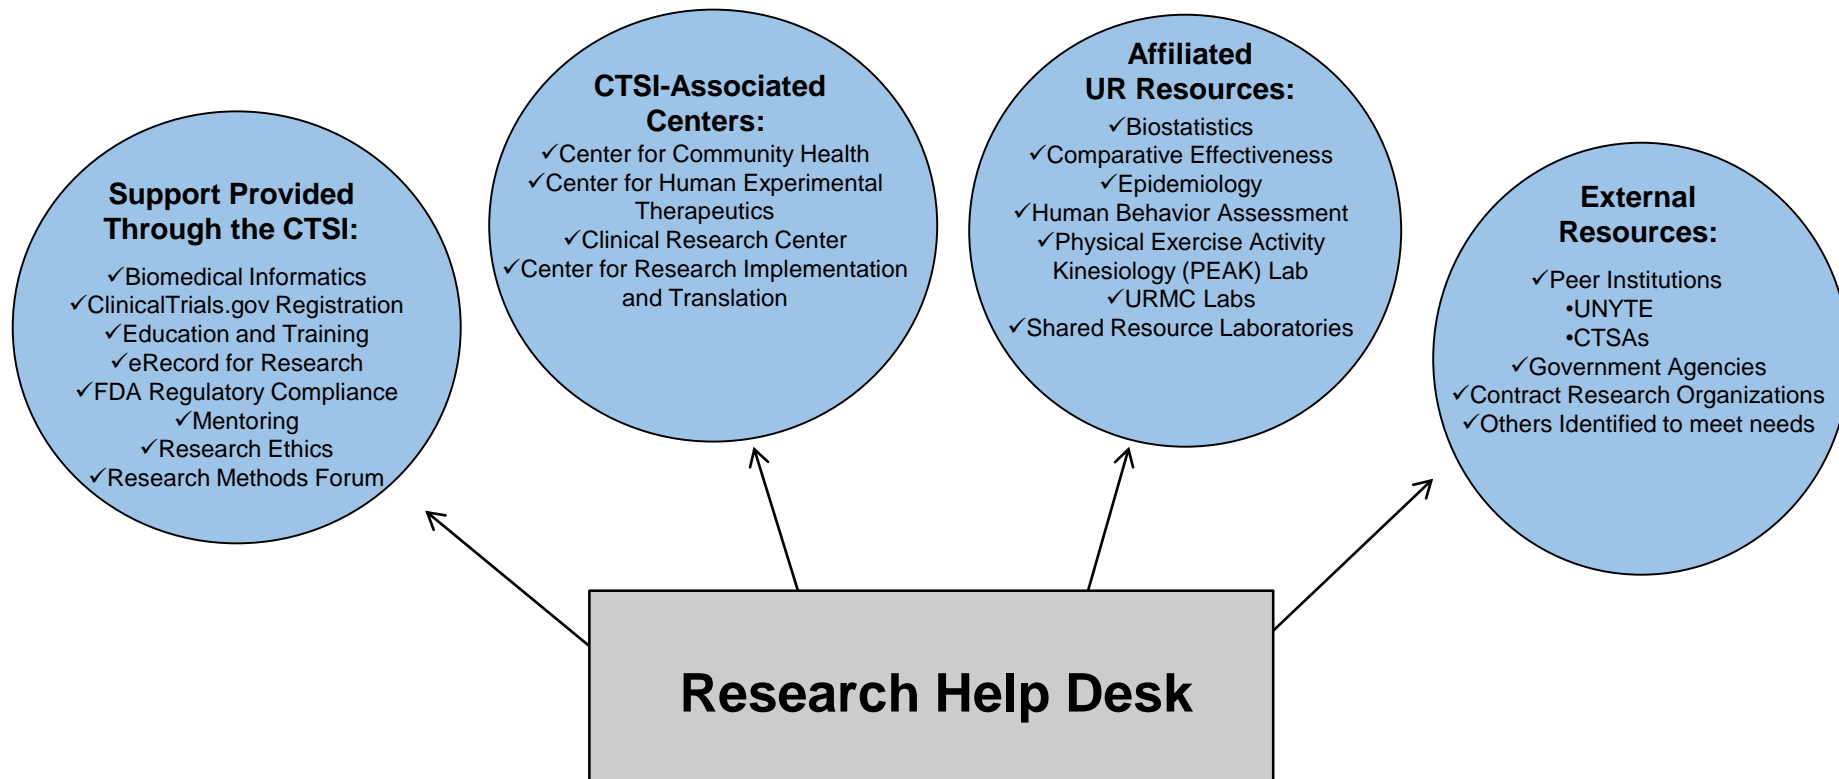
Support Provided Through the CTSI:
✓Biomedical Informatics
✓ClinicalTrials.gov Registration
✓Education and Training
✓eRecord for Research
✓FDA Regulatory Compliance
✓Mentoring
✓Research Ethics
✓Research Methods Forum

CTSI-Associated Centers:
✓Center for Community Health
✓Center for Human Experimental Therapeutics
✓Clinical Research Center
✓Center for Research Implementation and Translation

Affiliated UR Resources:
✓Biostatistics
✓Comparative Effectiveness
✓Epidemiology
✓Human Behavior Assessment
✓Physical Exercise Activity Kinesiology (PEAK) Lab
✓URMC Labs
✓Shared Resource Laboratories

External Resources:
✓Peer Institutions
•UNYTE
•CTSAs
✓Government Agencies
✓Contract Research Organizations
✓Others Identified to meet needs

Research Help Desk